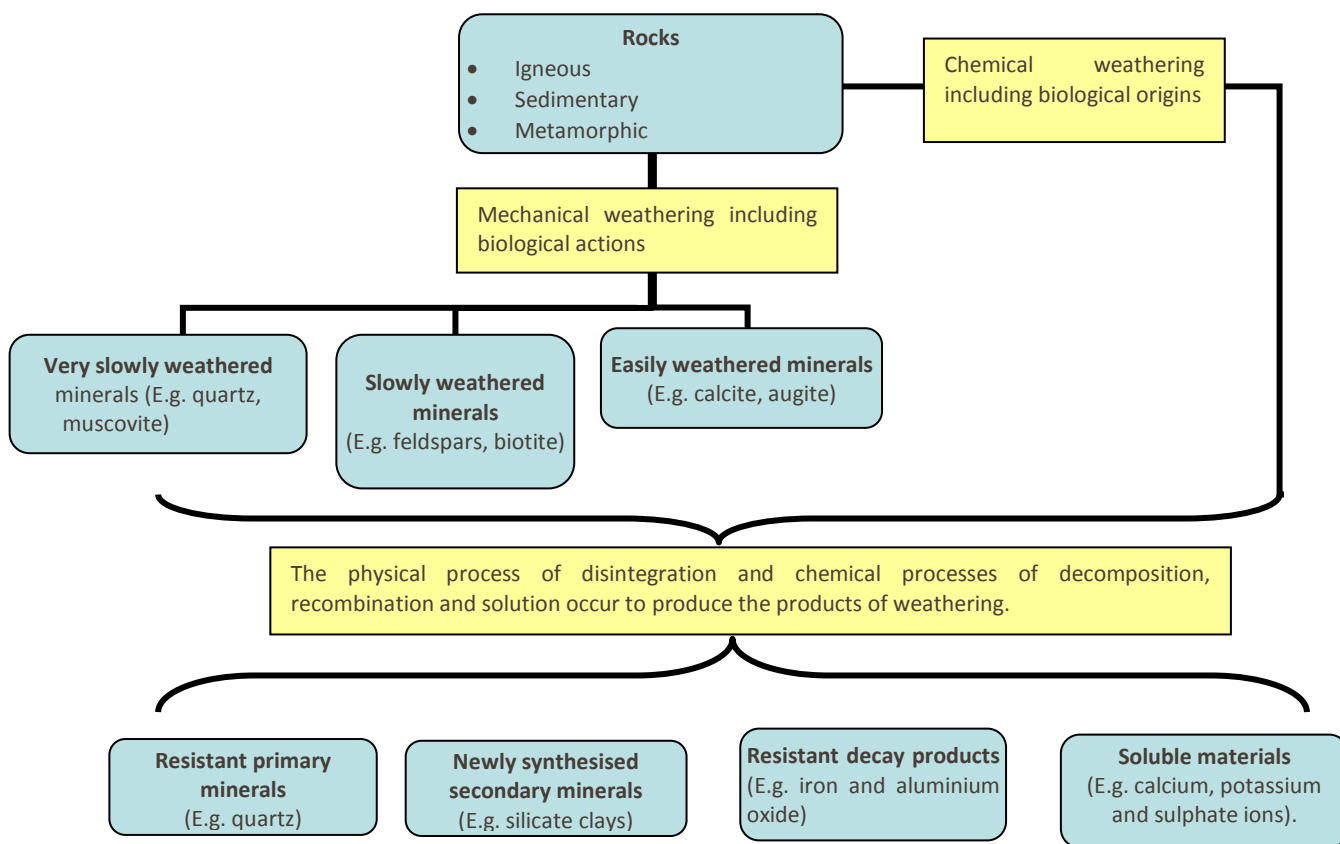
**Rocks**
- Igneous
- Sedimentary
- Metamorphic

Chemical weathering including biological origins

Mechanical weathering including biological actions

**Very slowly weathered** minerals (E.g. quartz, muscovite)

**Slowly weathered minerals** (E.g. feldspars, biotite)

**Easily weathered minerals** (E.g. calcite, augite)

The physical process of disintegration and chemical processes of decomposition, recombination and solution occur to produce the products of weathering.

**Resistant primary minerals** (E.g. quartz)

**Newly synthesised secondary minerals** (E.g. silicate clays)

**Resistant decay products** (E.g. iron and aluminium oxide)

**Soluble materials** (E.g. calcium, potassium and sulphate ions).